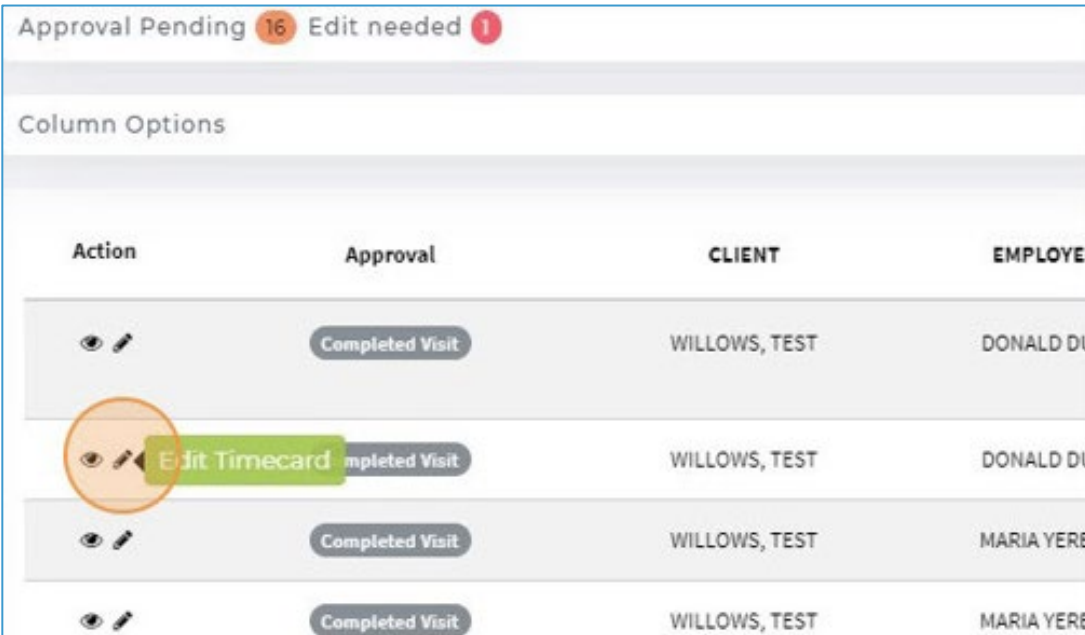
Approval Pending 16 Edit needed 1

Column Options

| Action | Approval | CLIENT | EMPLOYE |
|---|---|---|---|
| | Completed Visit | WILLOWS, TEST | DONALD DU |
| Edit Timecard | mpleted Visit | WILLOWS, TEST | DONALD DU |
| | Completed Visit | WILLOWS, TEST | MARIA YERE |
| | Completed Visit | WILLOWS, TEST | MARIA YERE |